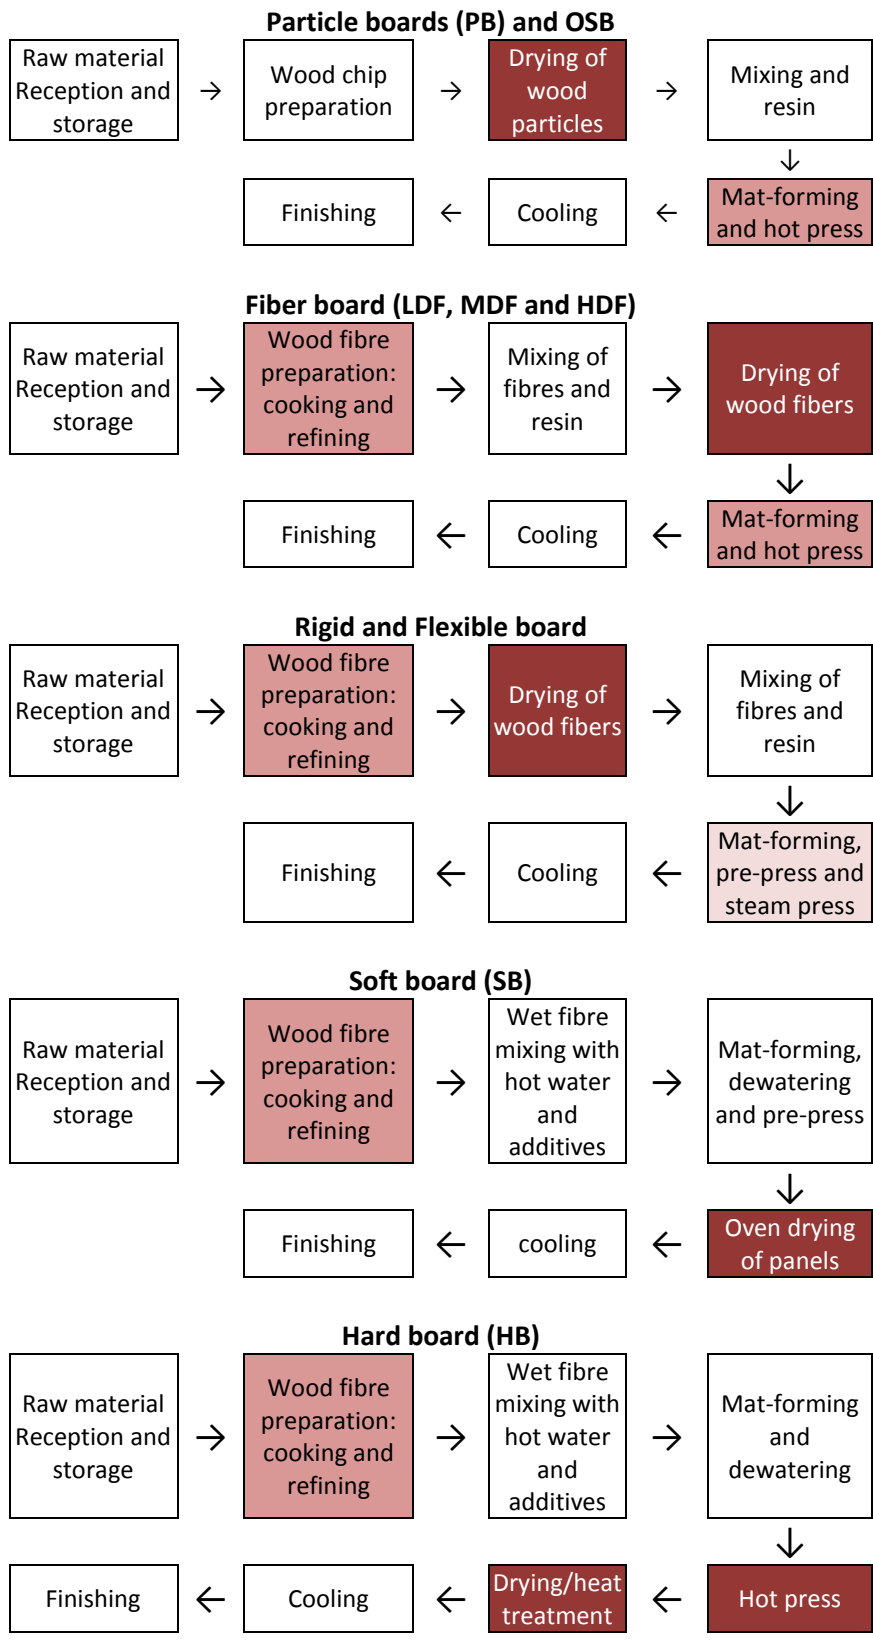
Particle boards (PB) and OSB

Raw material Reception and storage → Wood chip preparation → Drying of wood particles → Mixing and resin

Mat-forming and hot press ← Cooling ← Finishing

Fiber board (LDF, MDF and HDF)

Raw material Reception and storage → Wood fibre preparation: cooking and refining → Mixing of fibres and resin → Drying of wood fibers

Mat-forming and hot press ← Cooling ← Finishing

Rigid and Flexible board

Raw material Reception and storage → Wood fibre preparation: cooking and refining → Drying of wood fibers → Mixing of fibres and resin

Mat-forming, pre-press and steam press ← Cooling ← Finishing

Soft board (SB)

Raw material Reception and storage → Wood fibre preparation: cooking and refining → Wet fibre mixing with hot water and additives → Mat-forming, dewatering and pre-press

Oven drying of panels ← cooling ← Finishing

Hard board (HB)

Raw material Reception and storage → Wood fibre preparation: cooking and refining → Wet fibre mixing with hot water and additives → Mat-forming and dewatering

Hot press ← Drying/heat treatment ← Cooling ← Finishing